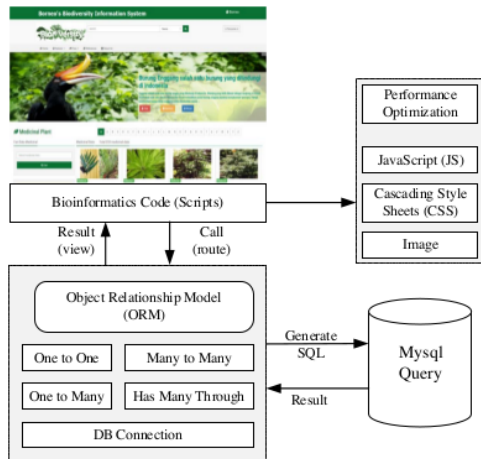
Borneo's Biodiversity Information System

# Medicinal Plant

Bioinformatics Code (Scripts)

Performance Optimization

JavaScript (JS)

Cascading Style Sheets (CSS)

Image

Result (view)

Call (route)

Object Relationship Model (ORM)

One to One

Many to Many

One to Many

Has Many Through

DB Connection

Generate SQL

Result

Mysql Query